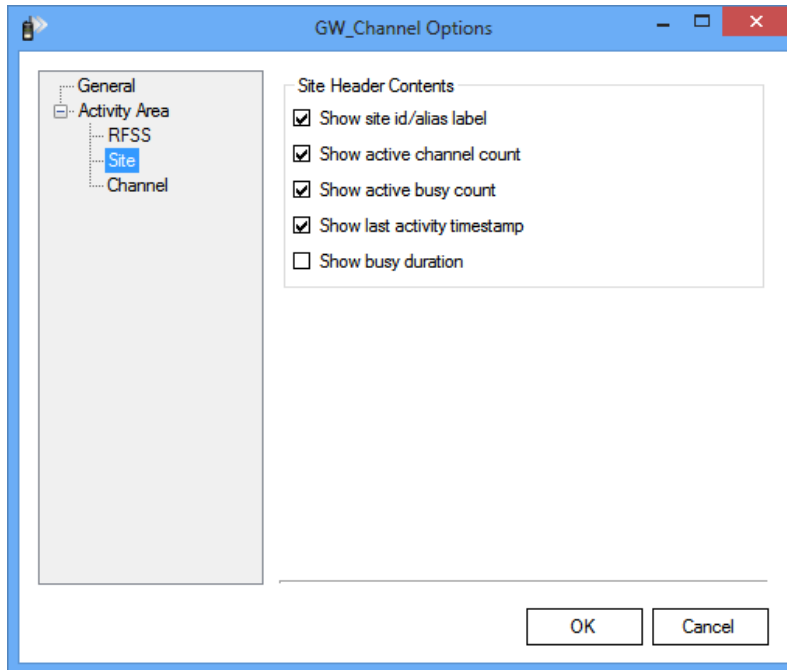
GW_Channel Options

General
Activity Area
RFSS
Site
Channel

Site Header Contents
Show site id/alias label
Show active channel count
Show active busy count
Show last activity timestamp
Show busy duration

OK
Cancel